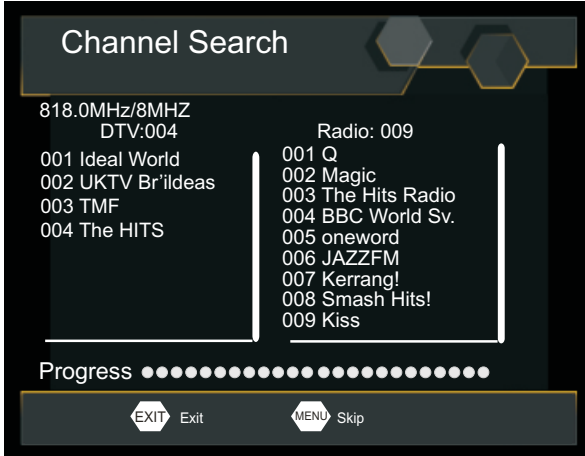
Channel Search

818.0MHz/8MHZ

DTV:004

001 Ideal World
002 UKTV Br'ildeas
003 TMF
004 The HITS

Radio: 009

001 Q
002 Magic
003 The Hits Radio
004 BBC World Sv.
005 oneword
006 JAZZFM
007 Kerrang!
008 Smash Hits!
009 Kiss

Progress

EXIT Exit MENU Skip